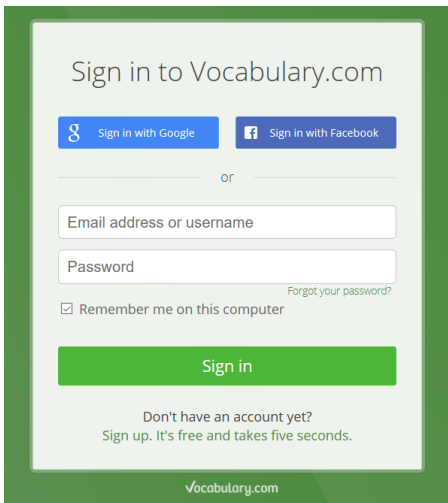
Sign in to Vocabulary.com

g Sign in with Google

f Sign in with Facebook

or

Email address or username

Password

Forgot your password?

☑ Remember me on this computer

Sign in

Don't have an account yet?
Sign up. It's free and takes five seconds.

Vocabulary.com